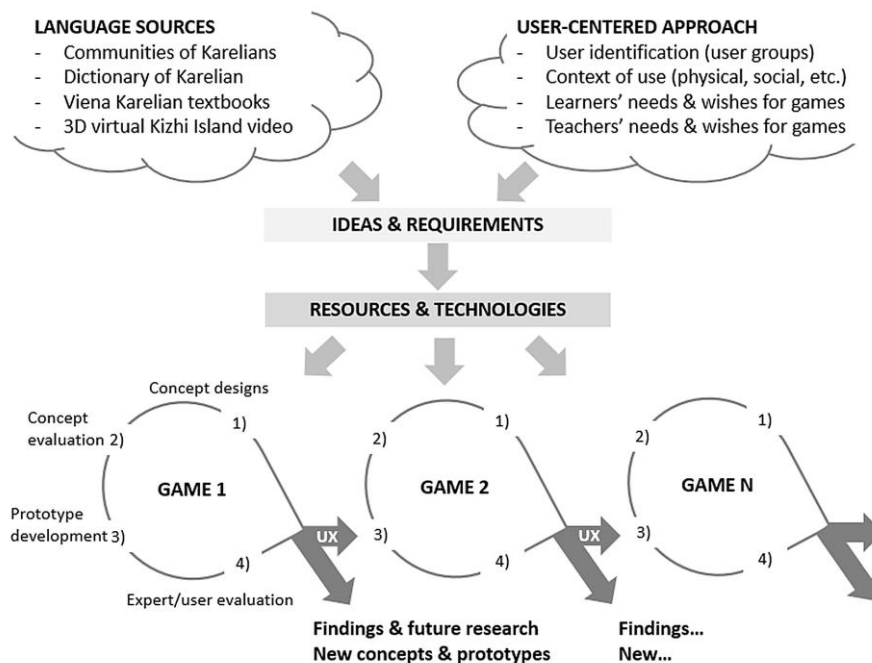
LANGUAGE SOURCES
- Communities of Karelians
- Dictionary of Karelian
- Viena Karelian textbooks
- 3D virtual Kizhi Island video

USER-CENTERED APPROACH
- User identification (user groups)
- Context of use (physical, social, etc.)
- Learners' needs & wishes for games
- Teachers' needs & wishes for games

IDEAS & REQUIREMENTS

RESOURCES & TECHNOLOGIES

Concept designs
Concept evaluation 2)
1)
GAME 1
Prototype development 3)
4)
Expert/user evaluation
UX

2)
1)
GAME 2
3)
4)
UX

2)
1)
GAME N
3)
4)

Findings & future research
New concepts & prototypes

Findings...
New...